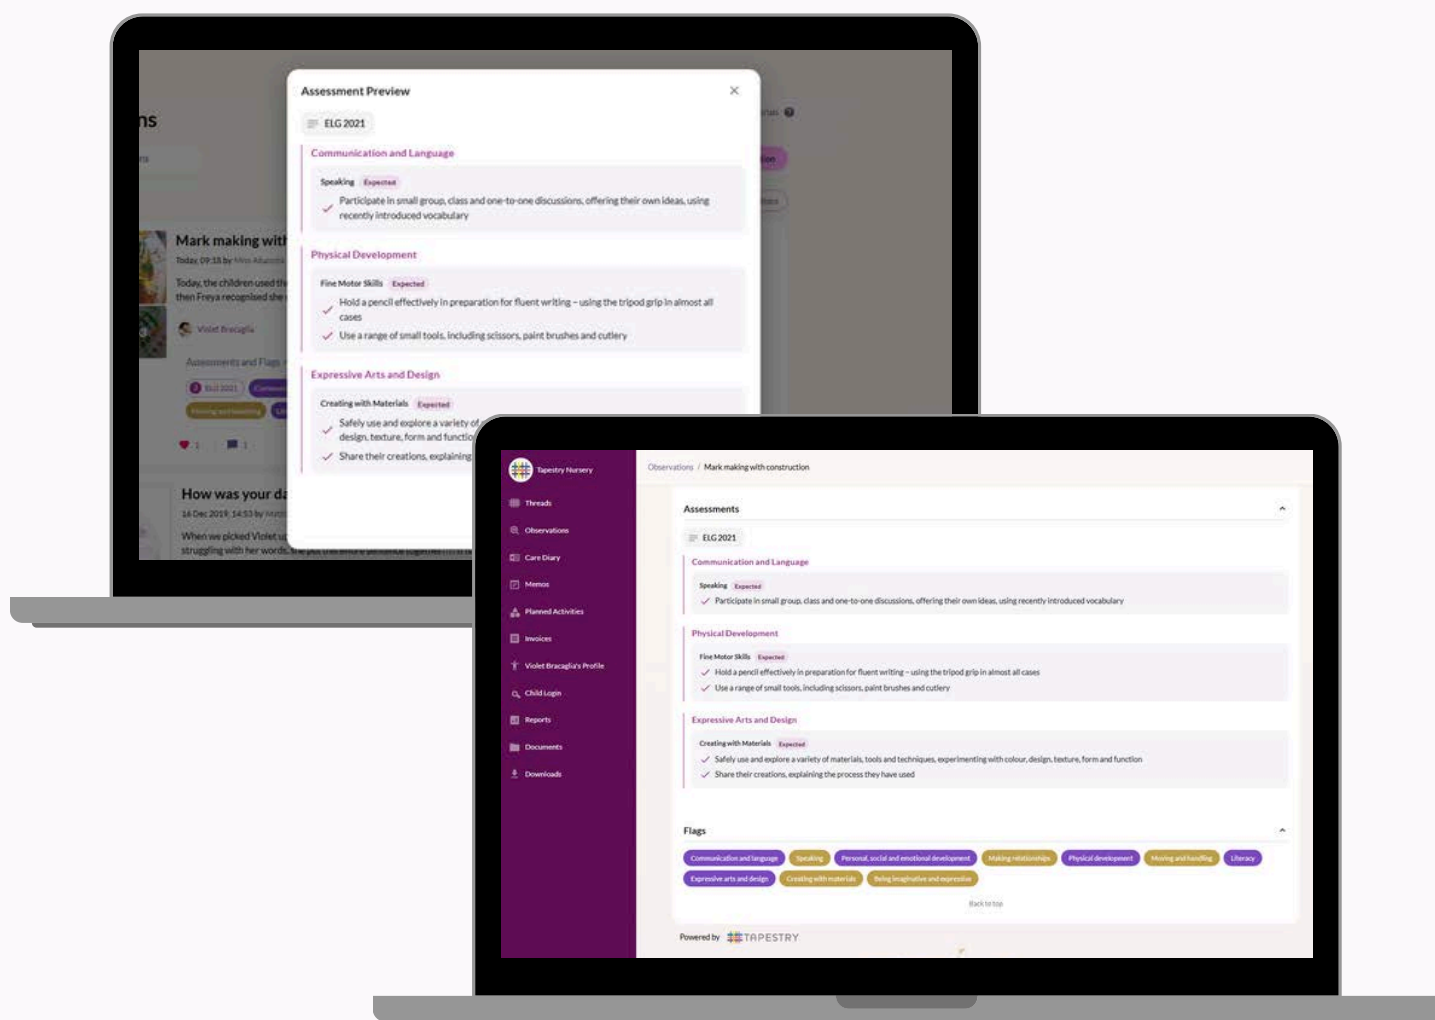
ns

Mark making wit

Today 09:15 by

Today, the children used th then Freya recognised she

Violet Bracaglia

Assessments and Flags

ELG 2021

How was your da

16 Dec 2019, 14:53 by

When we picked Violet u struggling with her words

Assessment Preview

ELG 2021

Communication and Language

Speaking Expected

Participate in small group, class and one-to-one discussions, offering their own ideas, using recently introduced vocabulary

Physical Development

Fine Motor Skills Expected

Hold a pencil effectively in preparation for fluent writing – using the tripod grip in almost all cases

Use a range of small tools, including scissors, paint brushes and cutlery

Expressive Arts and Design

Creating with Materials Expected

Safely use and explore a variety of design, texture, form and functio

Share their creations, explaining

Tapestry Nursery

Threads

Observations

Care Diary

Memos

Planned Activities

Invoices

Violet Bracaglia's Profile

Child Login

Reports

Documents

Downloads

Observations / Mark making with construction

Assessments

ELG 2021

Communication and Language

Speaking Expected

Participate in small group, class and one-to-one discussions, offering their own ideas, using recently introduced vocabulary

Physical Development

Fine Motor Skills Expected

Hold a pencil effectively in preparation for fluent writing – using the tripod grip in almost all cases

Use a range of small tools, including scissors, paint brushes and cutlery

Expressive Arts and Design

Creating with Materials Expected

Safely use and explore a variety of materials, tools and techniques, experimenting with colour, design, texture, form and function

Share their creations, explaining the process they have used

Flags

Communication and language Speaking Personal, social and emotional development Making relationships Physical development Moving and handling Literacy Expressive arts and design Creating with materials Being imaginative and expressive

Back to top

Powered by TAPESTRY